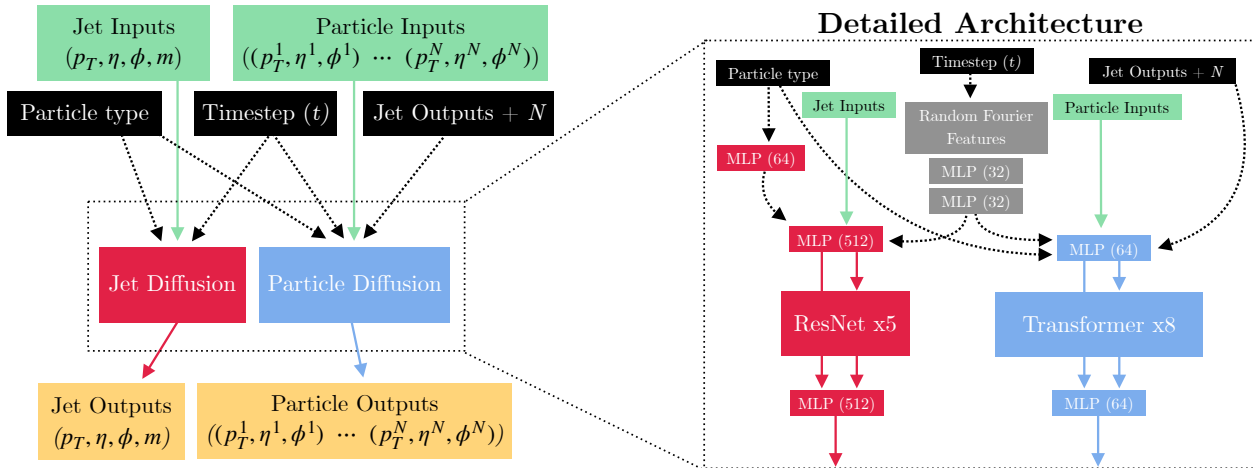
Jet Inputs $(p_T, \eta, \phi, m)$

Particle Inputs $((p_T^1, \eta^1, \phi^1) \cdots (p_T^N, \eta^N, \phi^N))$

Particle type

Timestep $(t)$

Jet Outputs + $N$

Jet Diffusion

Particle Diffusion

Jet Outputs $(p_T, \eta, \phi, m)$

Particle Outputs $((p_T^1, \eta^1, \phi^1) \cdots (p_T^N, \eta^N, \phi^N))$

**Detailed Architecture**

Particle type

Timestep $(t)$

Jet Outputs + $N$

Jet Inputs

Random Fourier Features

Particle Inputs

MLP (64)

MLP (32)

MLP (32)

MLP (512)

MLP (64)

ResNet x5

Transformer x8

MLP (512)

MLP (64)